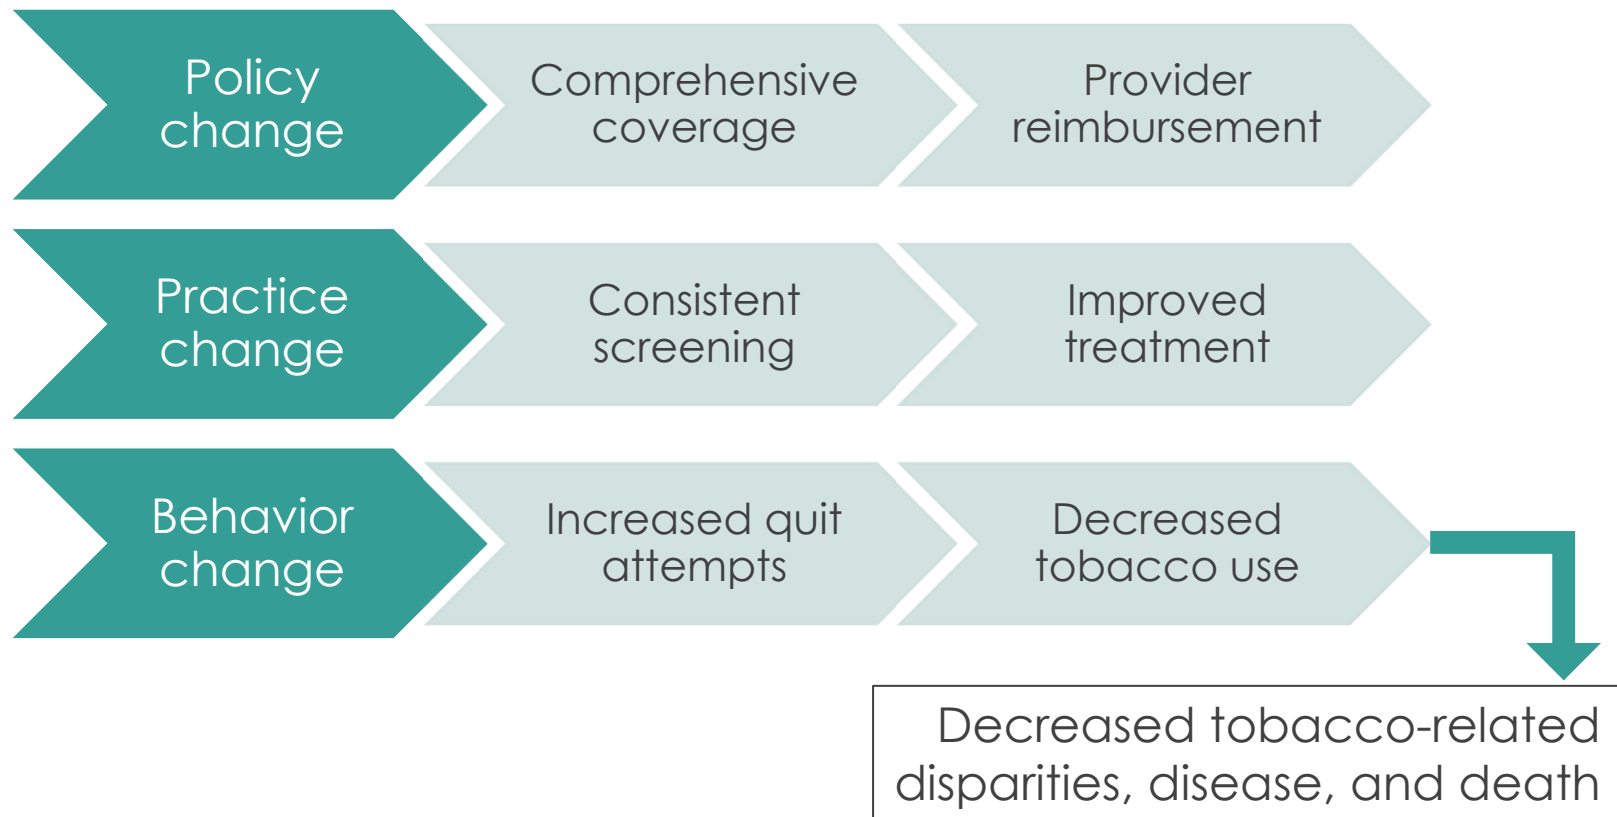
Policy change

Comprehensive coverage

Provider reimbursement

Practice change

Consistent screening

Improved treatment

Behavior change

Increased quit attempts

Decreased tobacco use

Decreased tobacco-related disparities, disease, and death